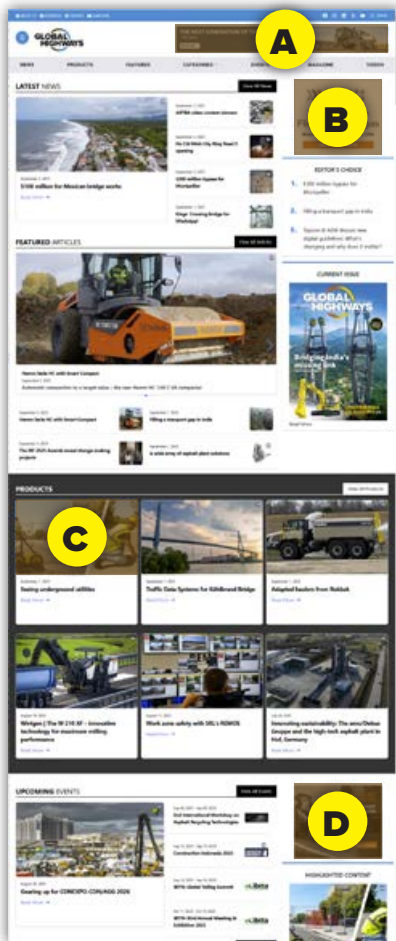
A

B

C

D

GLOBAL HIGHWAYS

NEWS PRODUCTS FEATURES CATEGORIES EVENTS MAGAZINE VIDEOS

LATEST NEWS

View All News

$100 million for Mexican bridge works

Read More →

EDITOR'S CHOICE

1. $100 million bypass for Wurtzeller
2. Filling a transport gap in India

CURRENT ISSUE

GLOBAL HIGHWAYS

Bridging India's missing link

FEATURED ARTICLES

View all Articles

Hamm Serie HC with Smart Compact

Hamm Serie HC with Smart Compact

Filling a transport gap in India

PRODUCTS

Testing underground utilities

Traffic Data Systems for Köhlbrand Bridge

Adapted haulers from Rokbak

Wirtgen | The W 210 XF – Innovative technology for maximum milling performance

Work zone safety with SRL's ROWOS

Innovating sustainability: The new Dobas Groupe and the high-tech asphalt plant in Hof, Germany

UPCOMING EVENTS

View All Events

Gearing up for CONEXPO-CON/AGG 2026

Construction Indonesia 2025

HIGHLIGHTED CONTENT